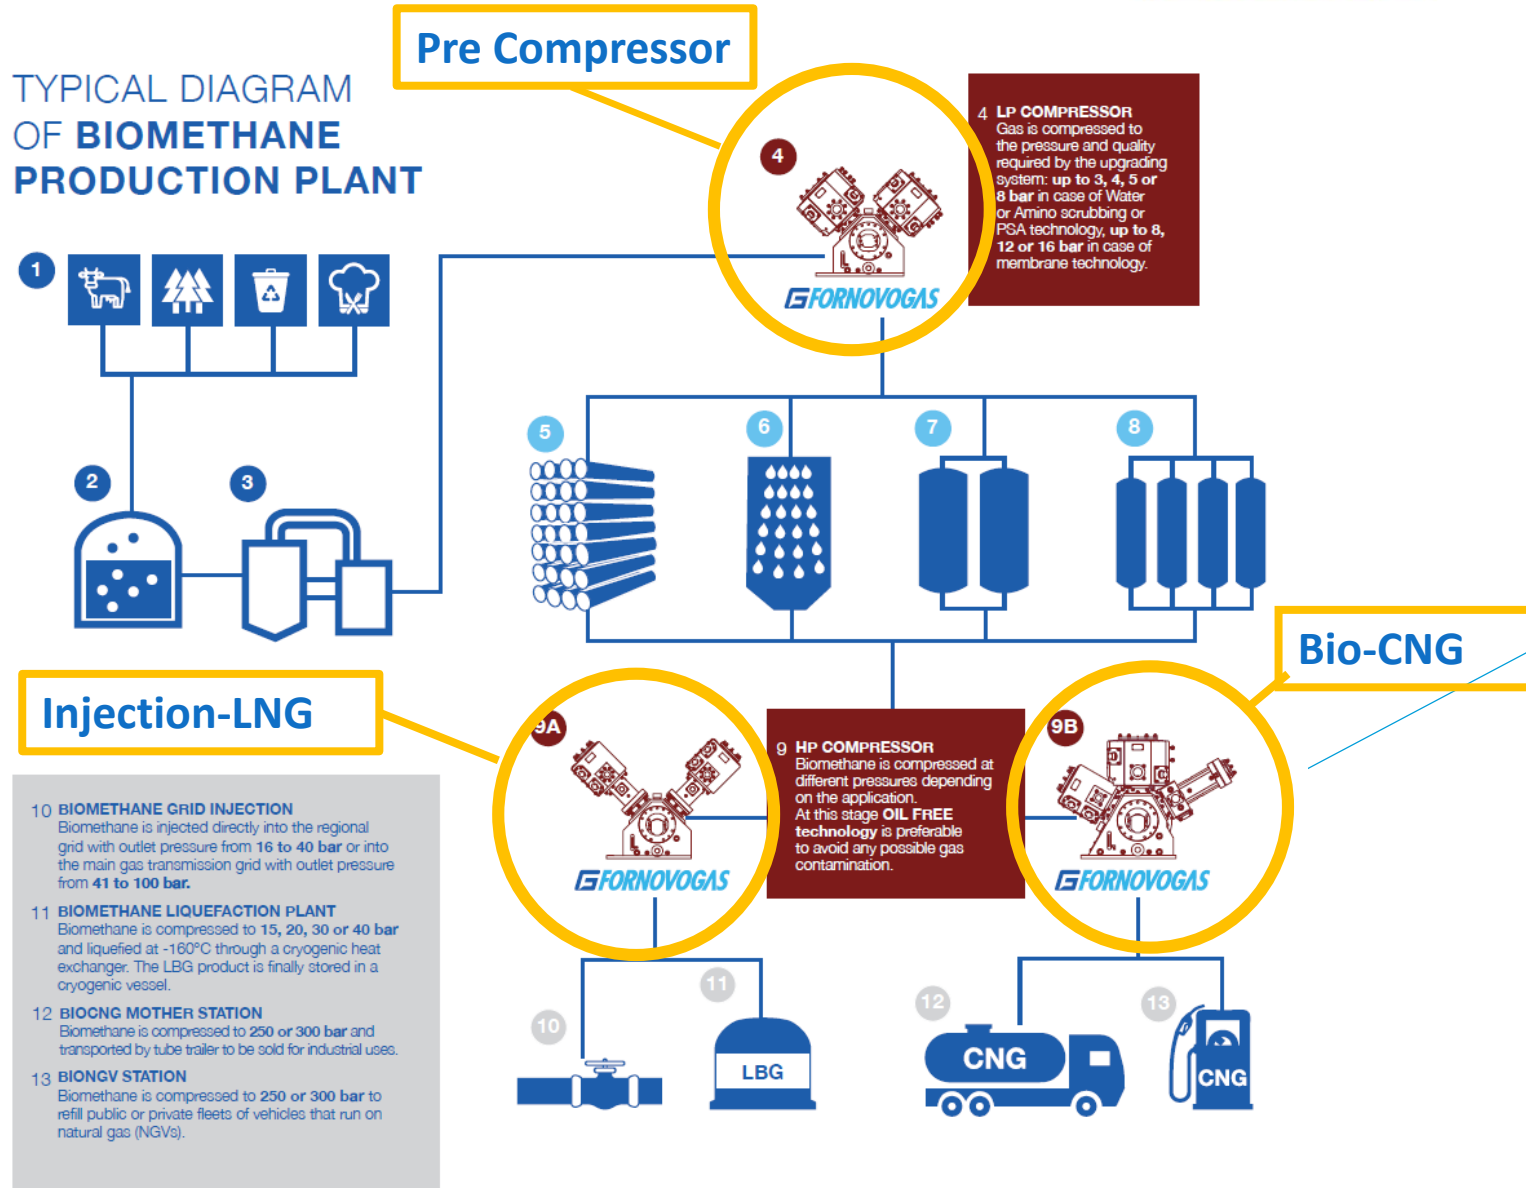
Pre Compressor

TYPICAL DIAGRAM OF BIOMETHANE PRODUCTION PLANT

4

FORNOVOGAS

4 LP COMPRESSOR
Gas is compressed to the pressure and quality required by the upgrading system: up to 3, 4, 5 or 8 bar in case of Water or Amino scrubbing or PSA technology, up to 8, 12 or 16 bar in case of membrane technology.

1

2

3

5

6

7

8

Bio-CNG

Injection-LNG

9A

FORNOVOGAS

9 HP COMPRESSOR
Biomethane is compressed at different pressures depending on the application.
At this stage OIL FREE technology is preferable to avoid any possible gas contamination.

9B

FORNOVOGAS

10 BIOMETHANE GRID INJECTION
Biomethane is injected directly into the regional grid with outlet pressure from 16 to 40 bar or into the main gas transmission grid with outlet pressure from 41 to 100 bar.

11 BIOMETHANE LIQUEFACTION PLANT
Biomethane is compressed to 15, 20, 30 or 40 bar and liquefied at -160°C through a cryogenic heat exchanger. The LBG product is finally stored in a cryogenic vessel.

12 BIOCNG MOTHER STATION
Biomethane is compressed to 250 or 300 bar and transported by tube trailer to be sold for industrial uses.

13 BIONGV STATION
Biomethane is compressed to 250 or 300 bar to refill public or private fleets of vehicles that run on natural gas (NGVs).

10

11

LBG

12

CNG

13

CNG